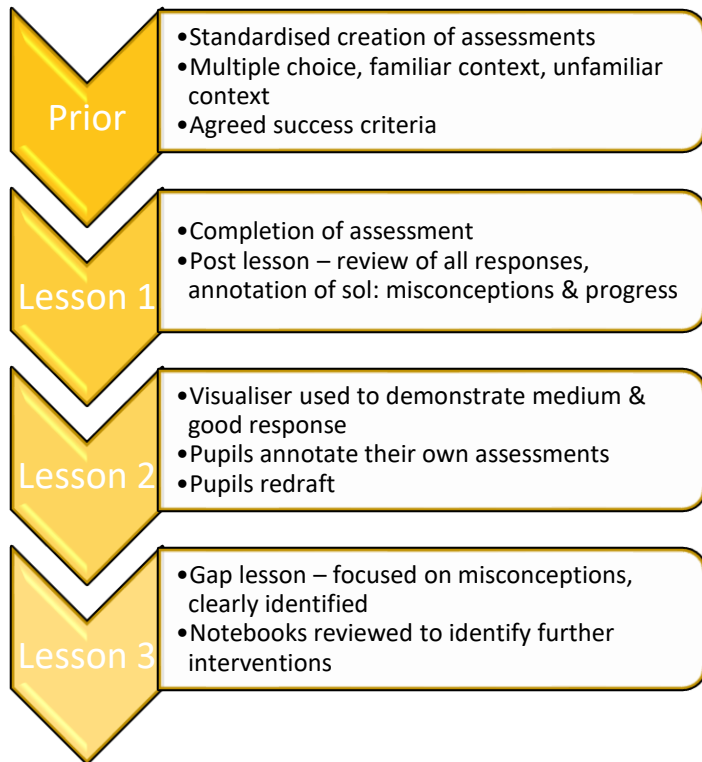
Prior

•Standardised creation of assessments
•Multiple choice, familiar context, unfamiliar context
•Agreed success criteria

Lesson 1

•Completion of assessment
•Post lesson – review of all responses, annotation of sol: misconceptions & progress

Lesson 2

•Visualiser used to demonstrate medium & good response
•Pupils annotate their own assessments
•Pupils redraft

Lesson 3

•Gap lesson – focused on misconceptions, clearly identified
•Notebooks reviewed to identify further interventions